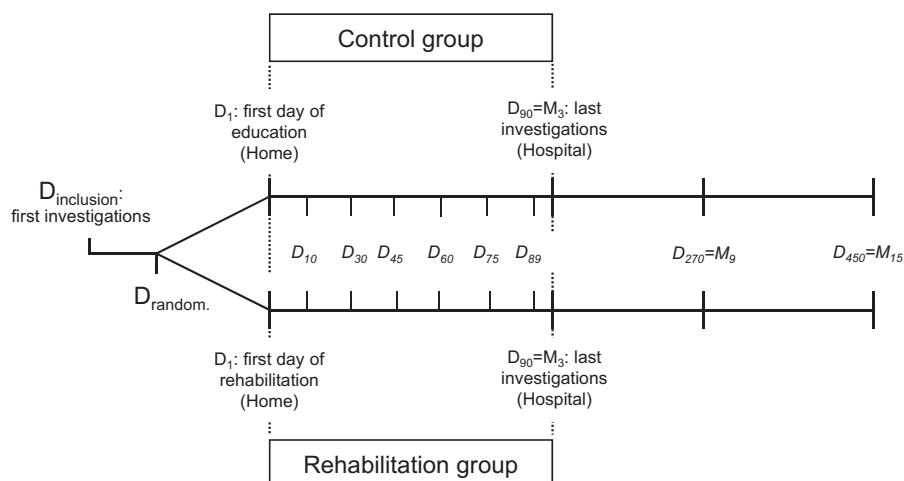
Control group

$D_1$: first day of education (Home)

$D_{90}=M_3$: last investigations (Hospital)

$D_{inclusion}$: first investigations

$D_{10}$ $D_{30}$ $D_{45}$ $D_{60}$ $D_{75}$ $D_{89}$ $D_{270}=M_9$ $D_{450}=M_{15}$

$D_{random.}$

$D_1$: first day of rehabilitation (Home)

$D_{90}=M_3$: last investigations (Hospital)

Rehabilitation group